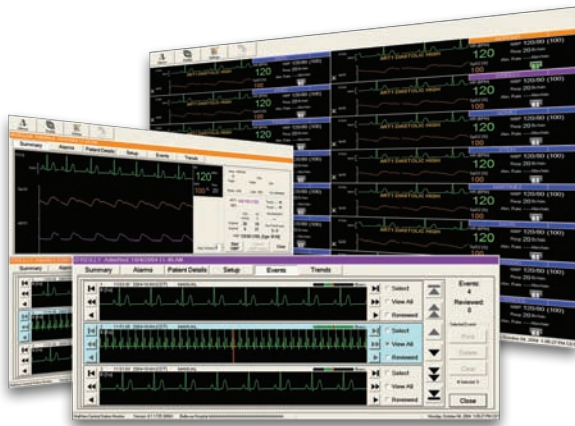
Summary
Alarms
Patient Details
Setup
Events
Trends

120
100

ART1 DIASTOLIC HIGH

Summary
Alarms
Patient Details
Setup
Events
Trends

Select
View All
Reviewed

Select
View All
Reviewed

Select
View All
Reviewed

Events:
4
Reviewed:
0

Print
Delete
Clear

Close